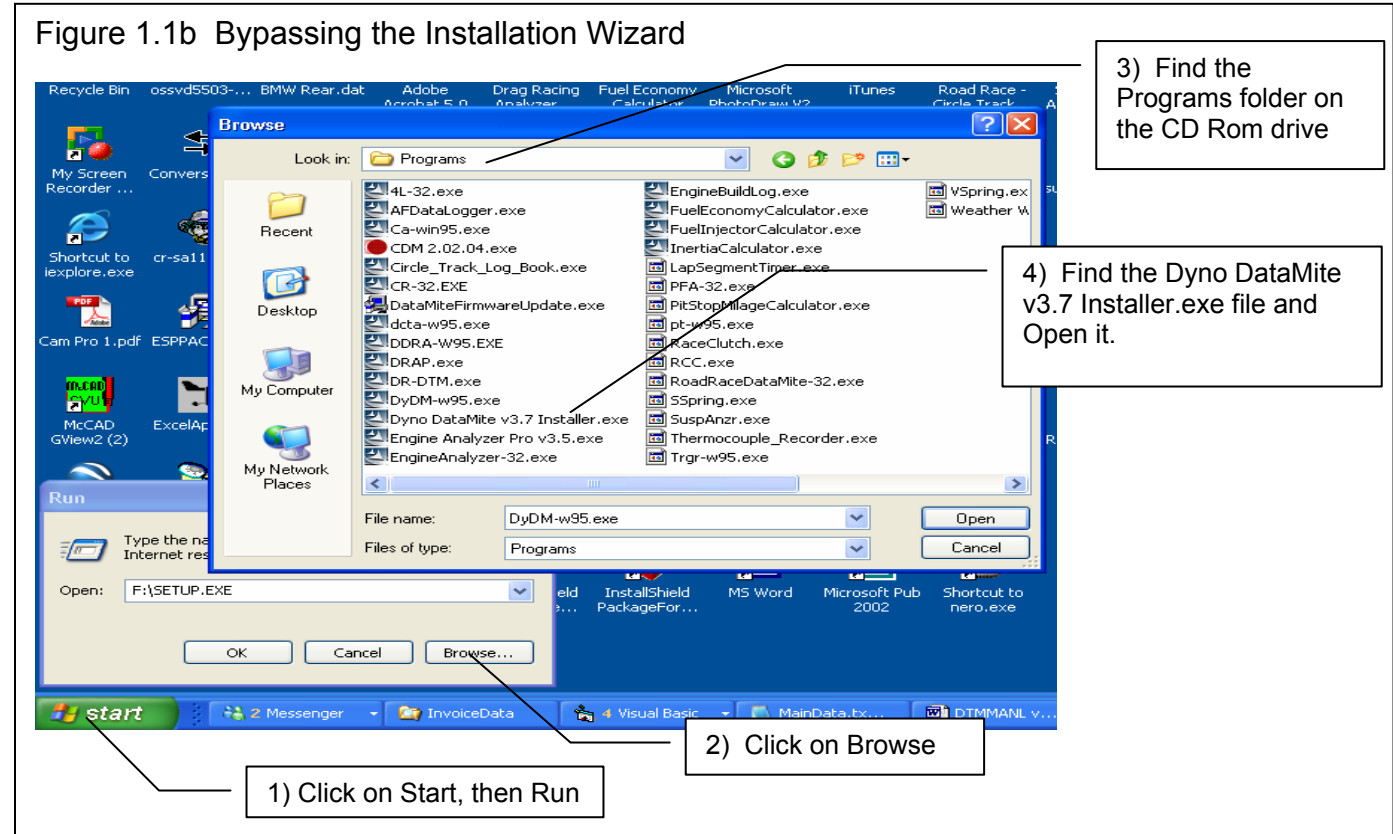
Figure 1.1b Bypassing the Installation Wizard

3) Find the Programs folder on the CD Rom drive

Recycle Bin ossvd5503-... BMW Rear.dat Adobe Acrobat 5.0 Drag Racing Analyzer Fuel Economy Calculator Microsoft PhotoDraw V2 iTunes Road Race - Circle Track

My Screen Recorder ... Convers

Shortcut to iexplore.exe cr-sa11

Cam Pro 1.pdf ESPPAC

McCAD GView2 (2) ExcelAp

Browse

Look in: Programs

Recent

Desktop

My Computer

My Network Places

4L-32.exe
AFDataLogger.exe
Ca-win95.exe
CDM 2.02.04.exe
Circle_Track_Log_Book.exe
CR-32.EXE
DataMiteFirmwareUpdate.exe
dcta-w95.exe
DDRA-W95.EXE
DRAP.exe
DR-DTM.exe
DyDM-w95.exe
Dyno DataMite v3.7 Installer.exe
Engine Analyzer Pro v3.5.exe
EngineAnalyzer-32.exe
EngineBuildLog.exe
FuelEconomyCalculator.exe
FuelInjectorCalculator.exe
InertiaCalculator.exe
LapSegmentTimer.exe
PFA-32.exe
PitStopMilageCalculator.exe
pt-w95.exe
RaceClutch.exe
RCC.exe
RoadRaceDataMite-32.exe
SSpring.exe
SuspAnzr.exe
Thermocouple_Recorder.exe
Trgr-w95.exe
VSpring.ex
Weather W

4) Find the Dyno DataMite v3.7 Installer.exe file and Open it.

File name: DyDM-w95.exe
Files of type: Programs
Open
Cancel

Run

Type the na Internet res

Open: F:\SETUP.EXE

OK Cancel Browse...

eld e... InstallShield PackageFor... MS Word Microsoft Pub 2002 Shortcut to nero.exe

start 2 Messenger InvoiceData 4 Visual Basic MainData.tx... DTMMANL v...

2) Click on Browse

1) Click on Start, then Run